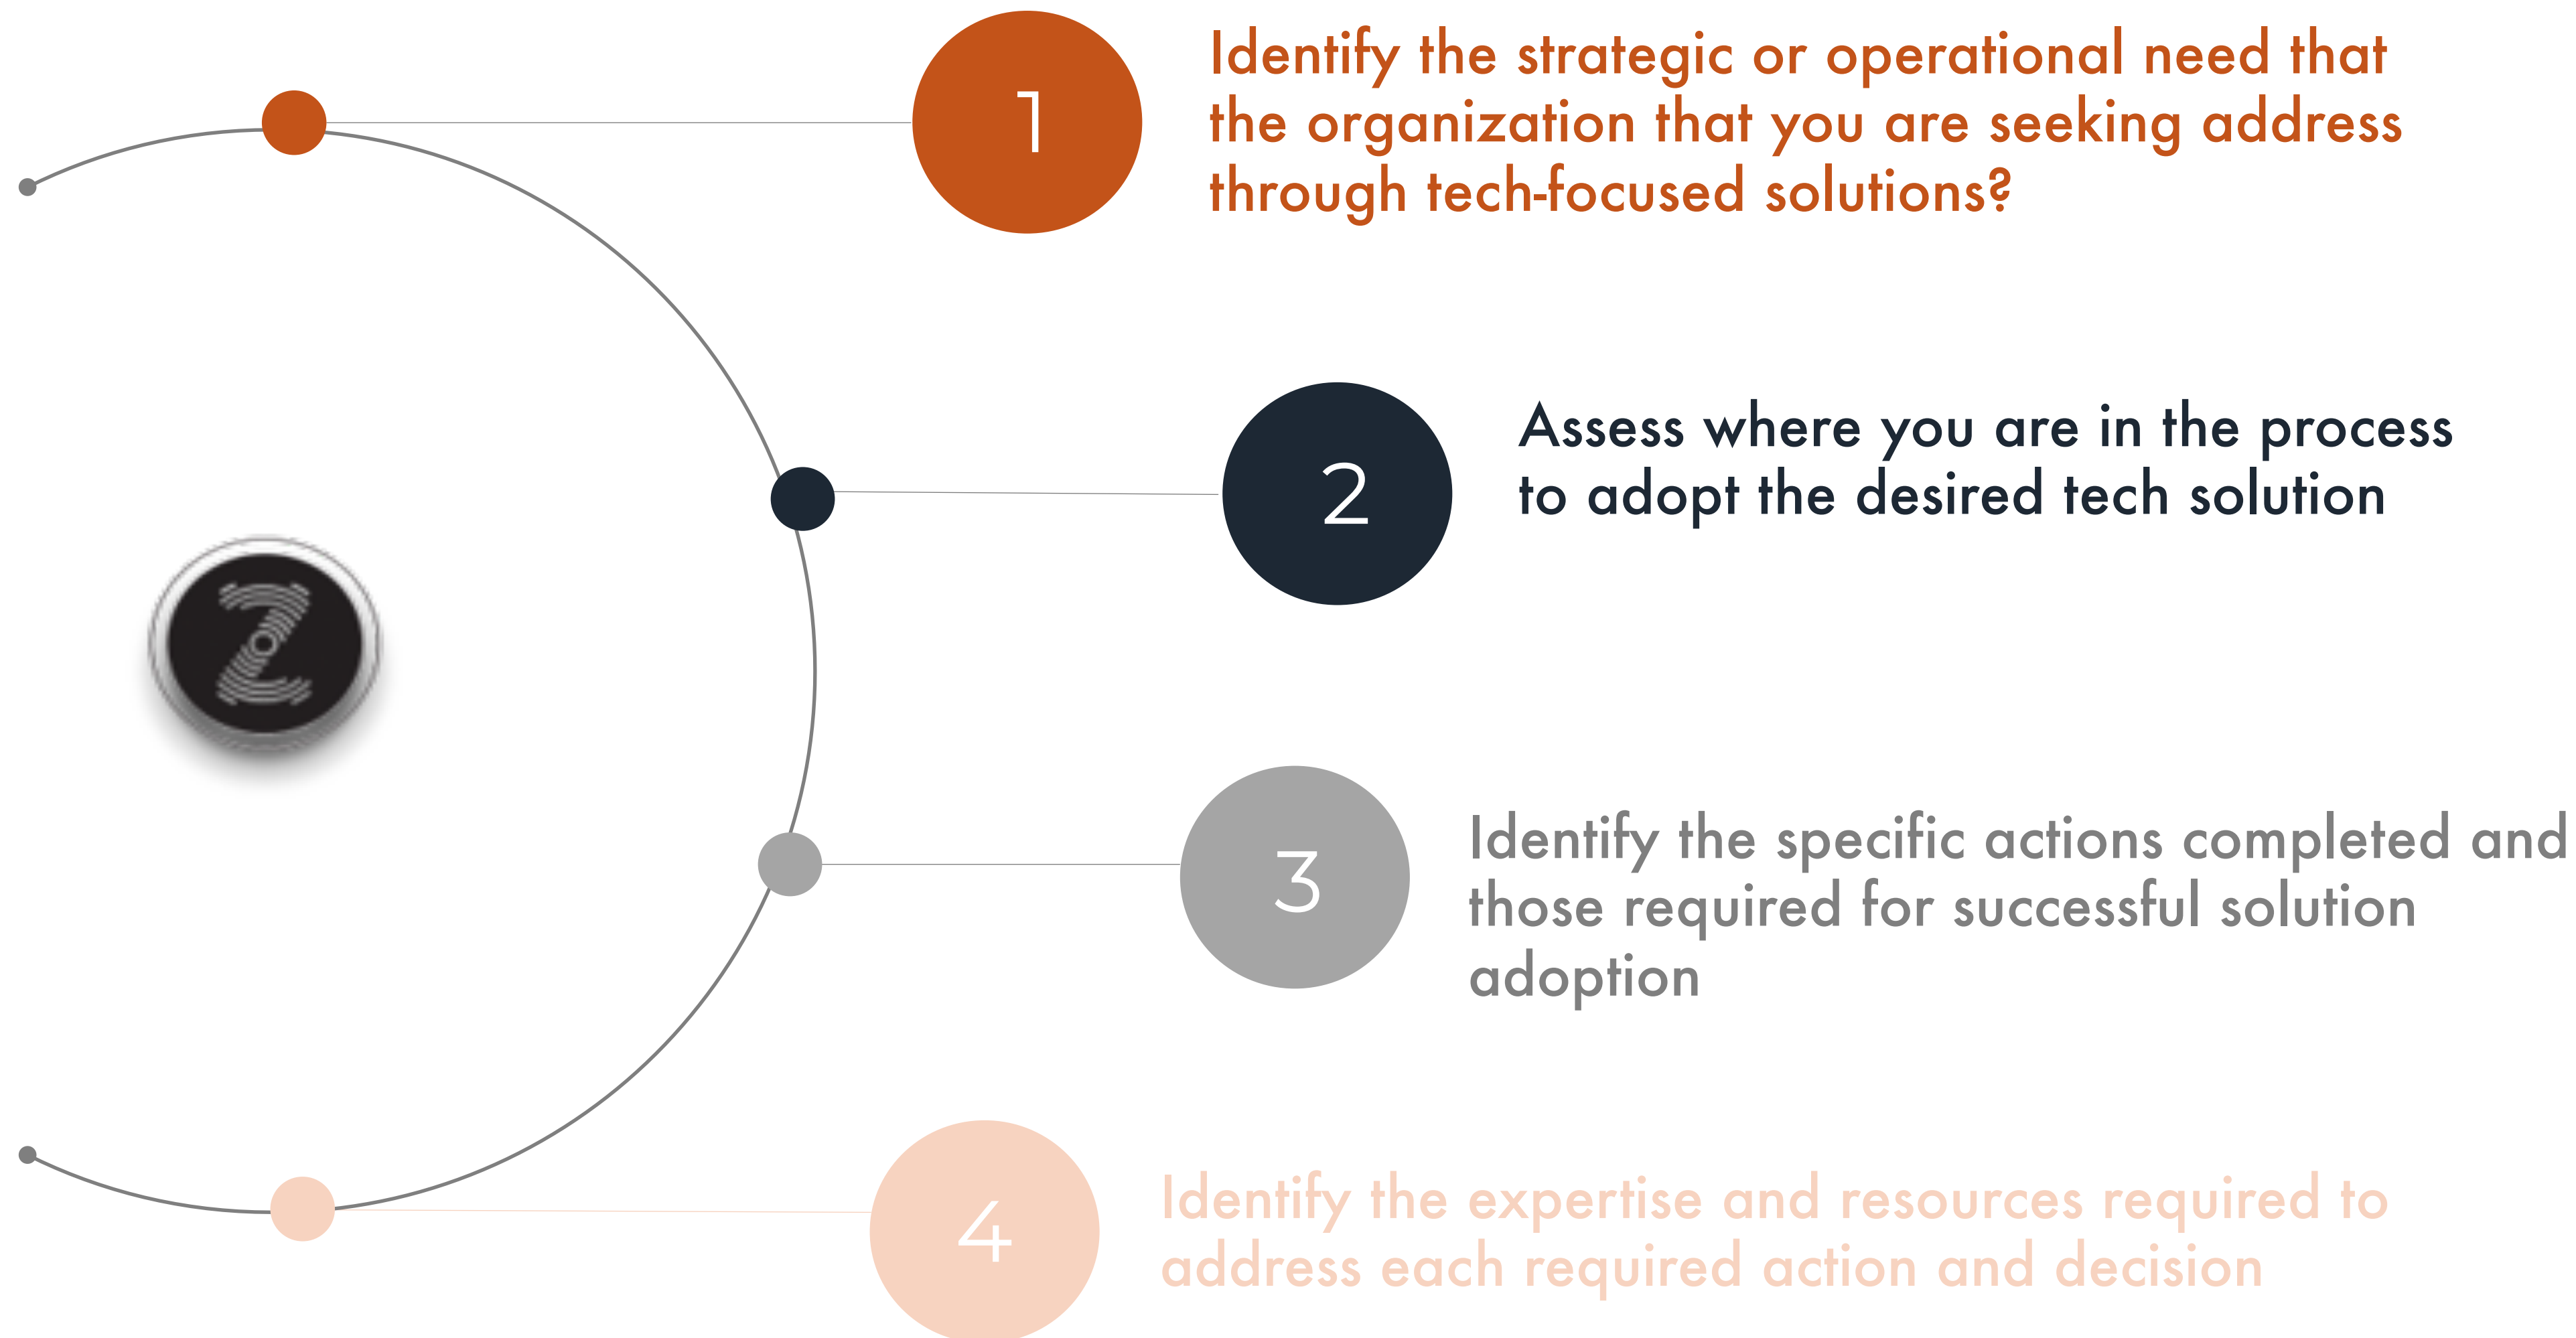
1

Identify the strategic or operational need that the organization that you are seeking address through tech-focused solutions?

2

Assess where you are in the process to adopt the desired tech solution

3

Identify the specific actions completed and those required for successful solution adoption

4

Identify the expertise and resources required to address each required action and decision